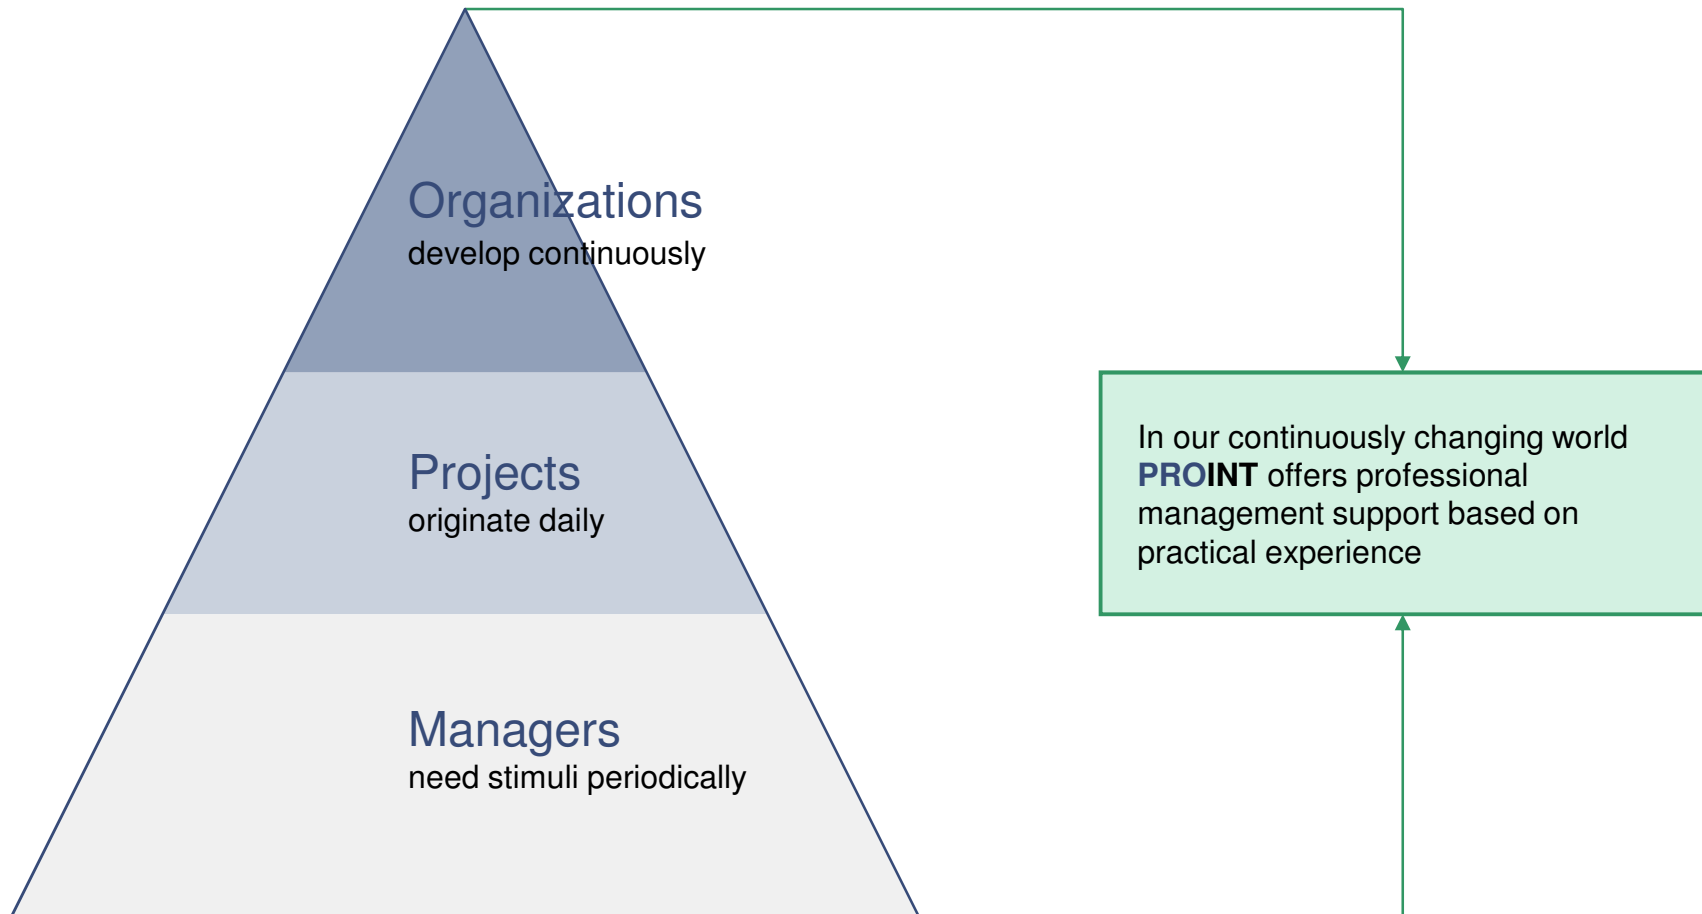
Organizations
develop continuously

Projects
originate daily

Managers
need stimuli periodically

In our continuously changing world PROINT offers professional management support based on practical experience